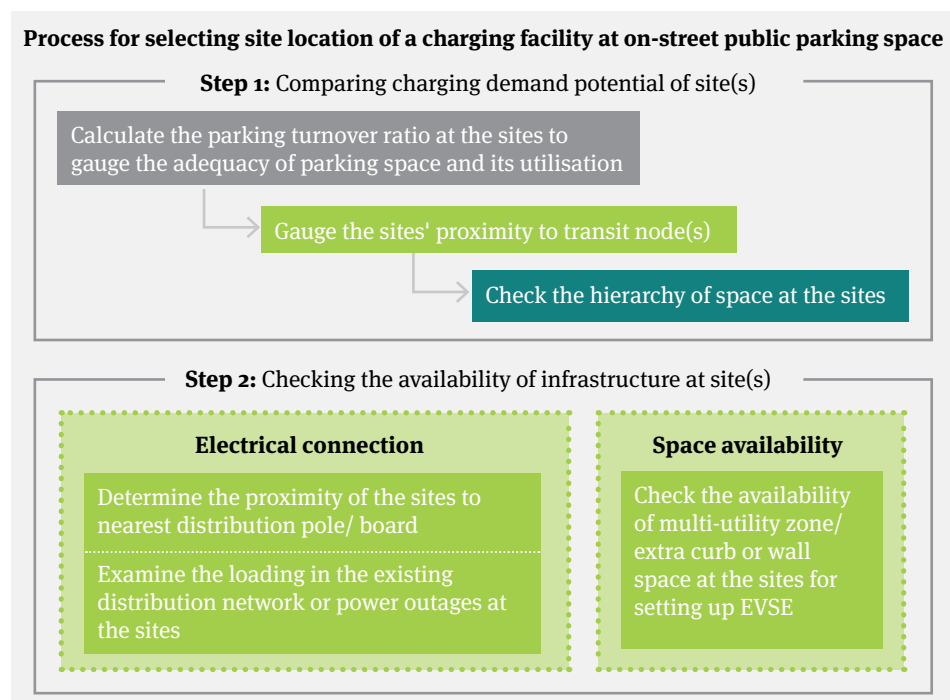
Process for selecting site location of a charging facility at on-street public parking space

Step 1: Comparing charging demand potential of site(s)

Calculate the parking turnover ratio at the sites to gauge the adequacy of parking space and its utilisation

Gauge the sites' proximity to transit node(s)

Check the hierarchy of space at the sites

Step 2: Checking the availability of infrastructure at site(s)

Electrical connection

Determine the proximity of the sites to nearest distribution pole/ board

Examine the loading in the existing distribution network or power outages at the sites

Space availability

Check the availability of multi-utility zone/ extra curb or wall space at the sites for setting up EVSE